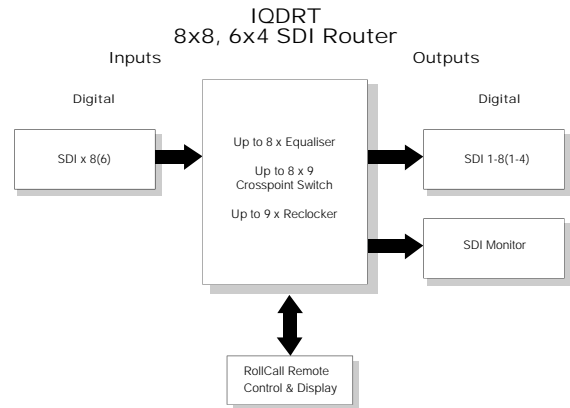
IQDRT
8x8, 6x4 SDI Router

Inputs

Outputs

Digital

Digital

SDI x 8(6)

Up to 8 x Equaliser

Up to 8 x 9
Crosspoint Switch

Up to 9 x Reclocker

SDI 1-8(1-4)

SDI Monitor

RollCall Remote
Control & Display